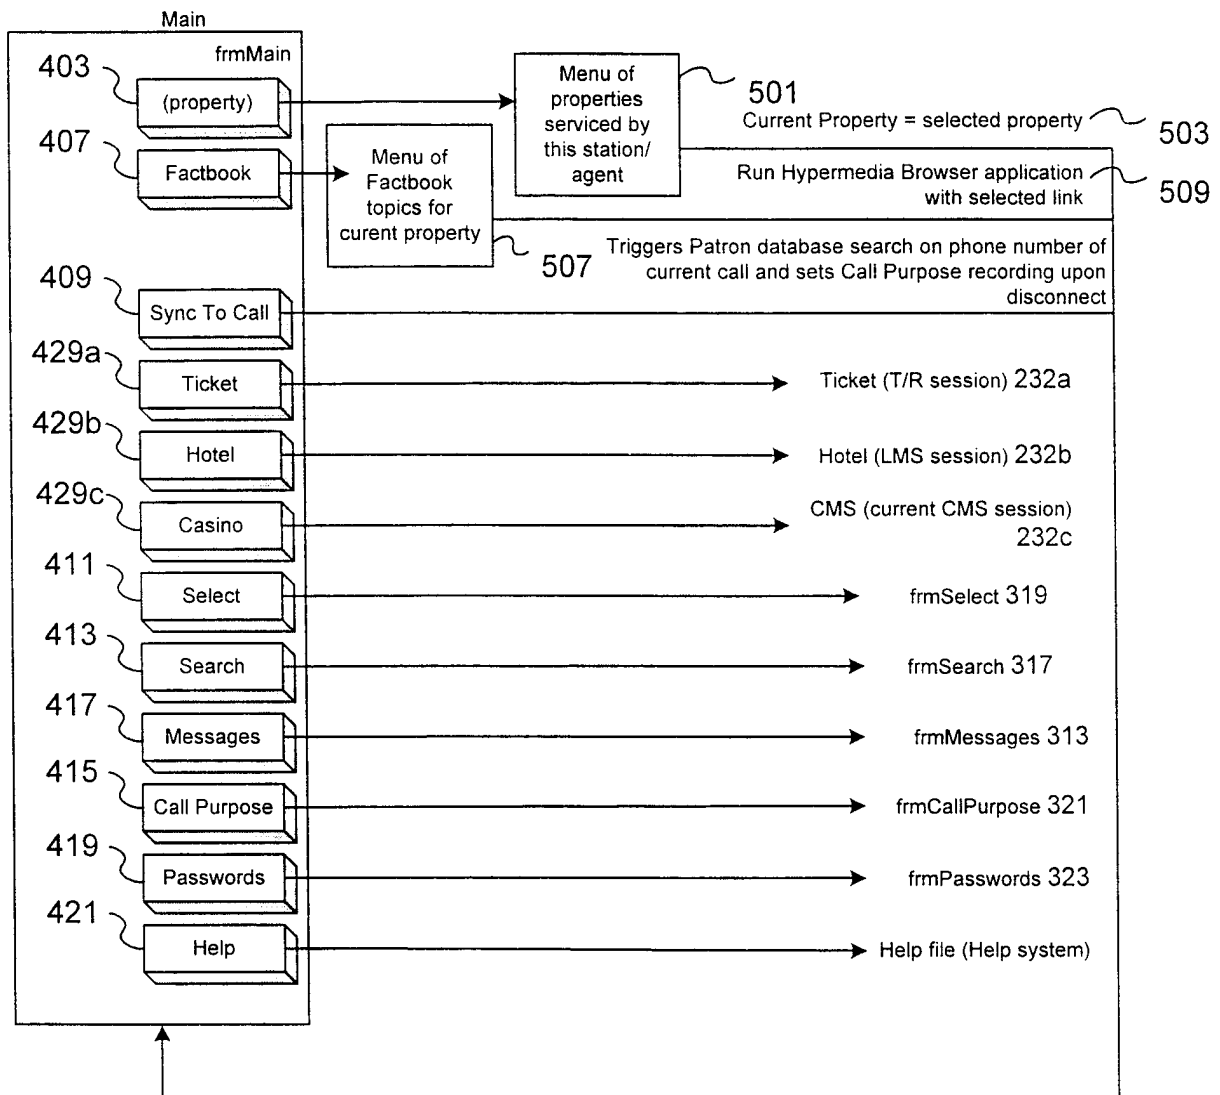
Main

frmMain

403

(property)

Menu of properties serviced by this station/ agent

501

Current Property = selected property

503

407

Factbook

Menu of Factbook topics for curent property

Run Hypermedia Browser application with selected link

509

507

Triggers Patron database search on phone number of current call and sets Call Purpose recording upon disconnect

409

Sync To Call

429a

Ticket

Ticket (T/R session) 232a

429b

Hotel

Hotel (LMS session) 232b

429c

Casino

CMS (current CMS session) 232c

411

Select

frmSelect 319

413

Search

frmSearch 317

417

Messages

frmMessages 313

415

Call Purpose

frmCallPurpose 321

419

Passwords

frmPasswords 323

421

Help

Help file (Help system)